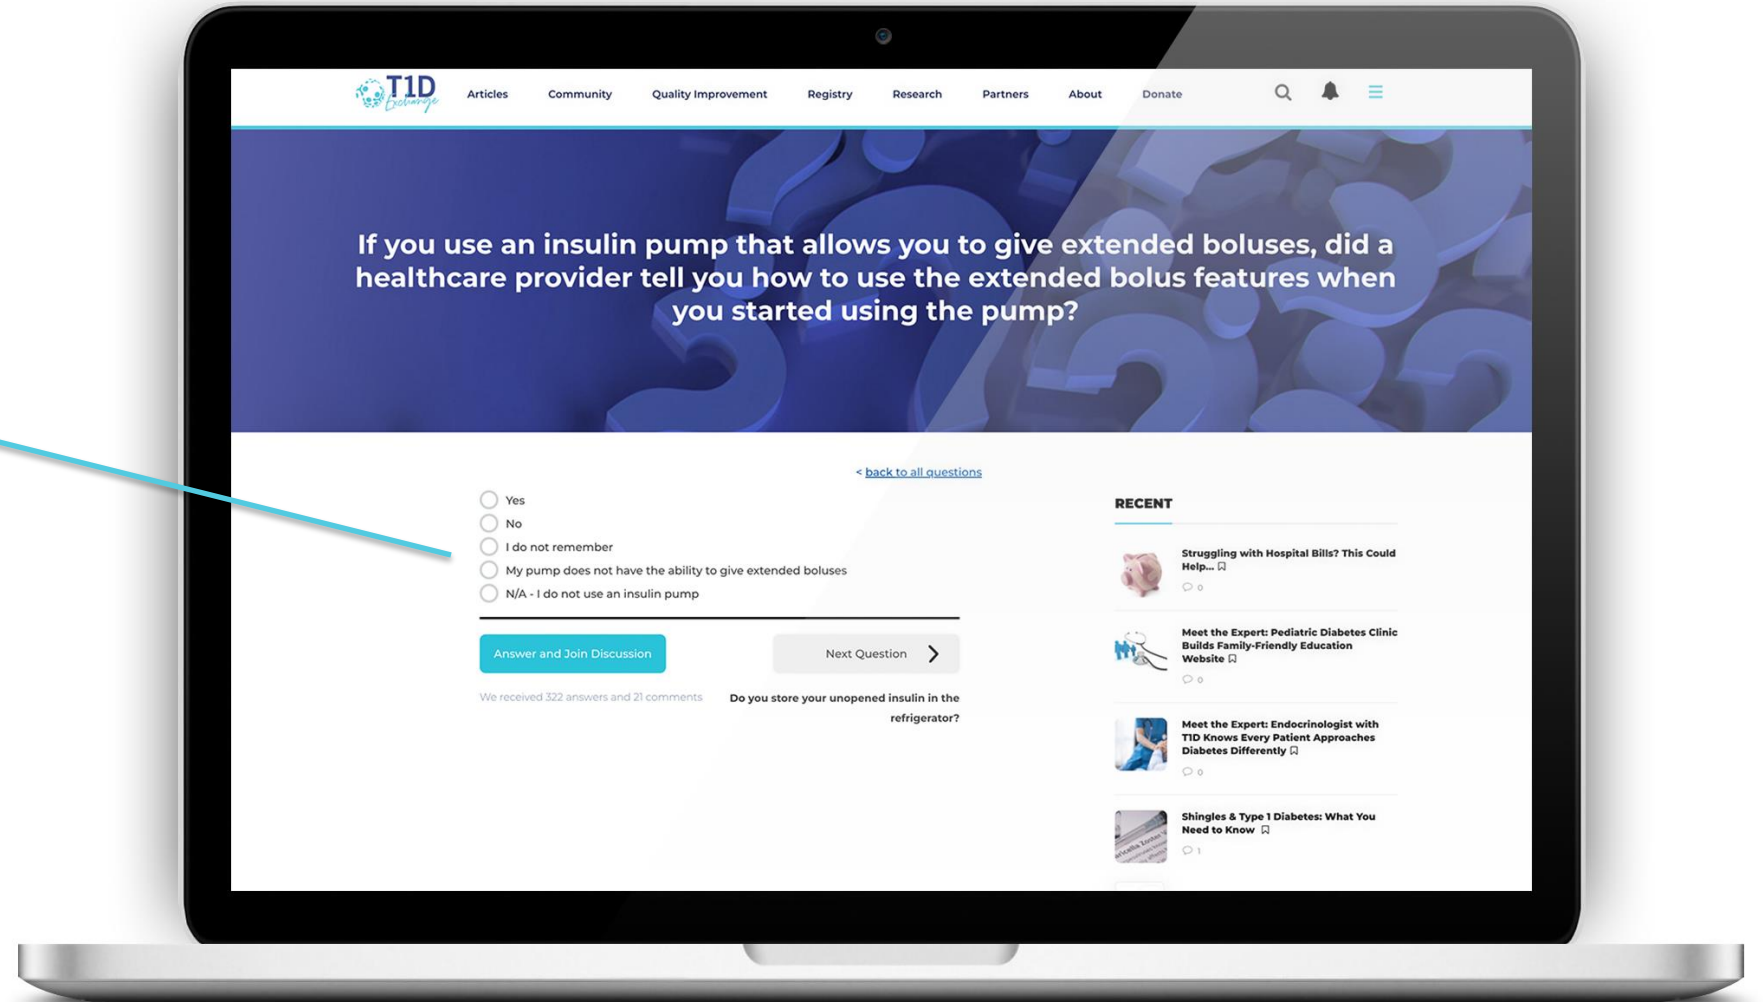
T1D Exchange

Articles Community Quality Improvement Registry Research Partners About Donate

If you use an insulin pump that allows you to give extended boluses, did a healthcare provider tell you how to use the extended bolus features when you started using the pump?

< back to all questions

Yes
No
I do not remember
My pump does not have the ability to give extended boluses
N/A - I do not use an insulin pump

Answer and Join Discussion

Next Question

We received 322 answers and 21 comments

Do you store your unopened insulin in the refrigerator?

RECENT

Struggling with Hospital Bills? This Could Help...
0

Meet the Expert: Pediatric Diabetes Clinic Builds Family-Friendly Education Website
0

Meet the Expert: Endocrinologist with T1D Knows Every Patient Approaches Diabetes Differently
0

Shingles & Type 1 Diabetes: What You Need to Know
1